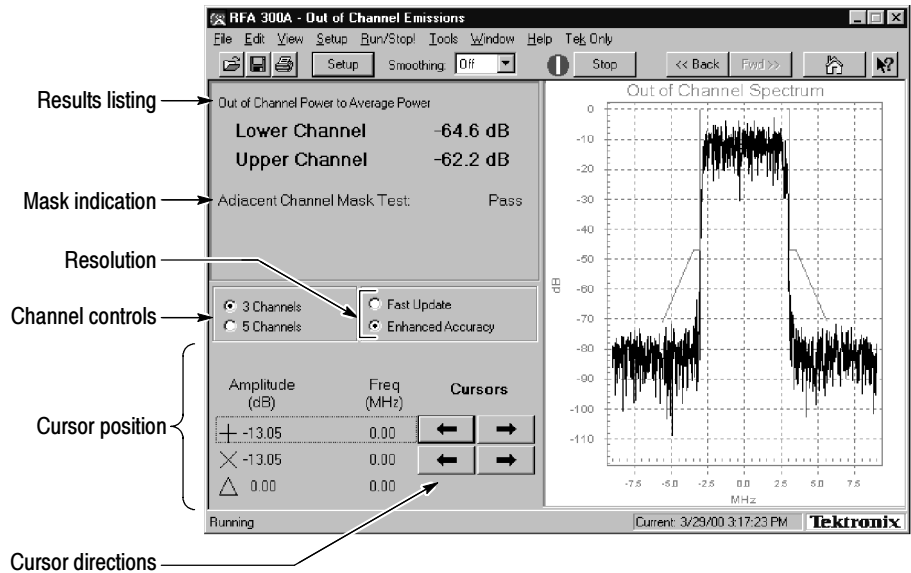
RFA 300A - Out of Channel Emissions

File Edit View Setup Run/Stop! Tools Window Help Tek Only

Setup Smoothing: Off Stop << Back Fwd >>

Results listing

Out of Channel Power to Average Power

Lower Channel -64.6 dB

Upper Channel -62.2 dB

Mask indication

Adjacent Channel Mask Test: Pass

Resolution

Channel controls

3 Channels
5 Channels

Fast Update
Enhanced Accuracy

Cursor position

Amplitude (dB) Freq (MHz) Cursors

| | Amplitude (dB) | Freq (MHz) |
|---|---|---|
| + | -13.05 | 0.00 |
| × | -13.05 | 0.00 |
| △ | 0.00 | 0.00 |

Out of Channel Spectrum

0
-10
-20
-30
-40
-50
-60
-70
-80
-90
-100
-110

dB

-7.5 -5.0 -2.5 0.0 2.5 5.0 7.5

MHz

Running

Current: 3/29/00 3:17:23 PM Tektronix

Cursor directions